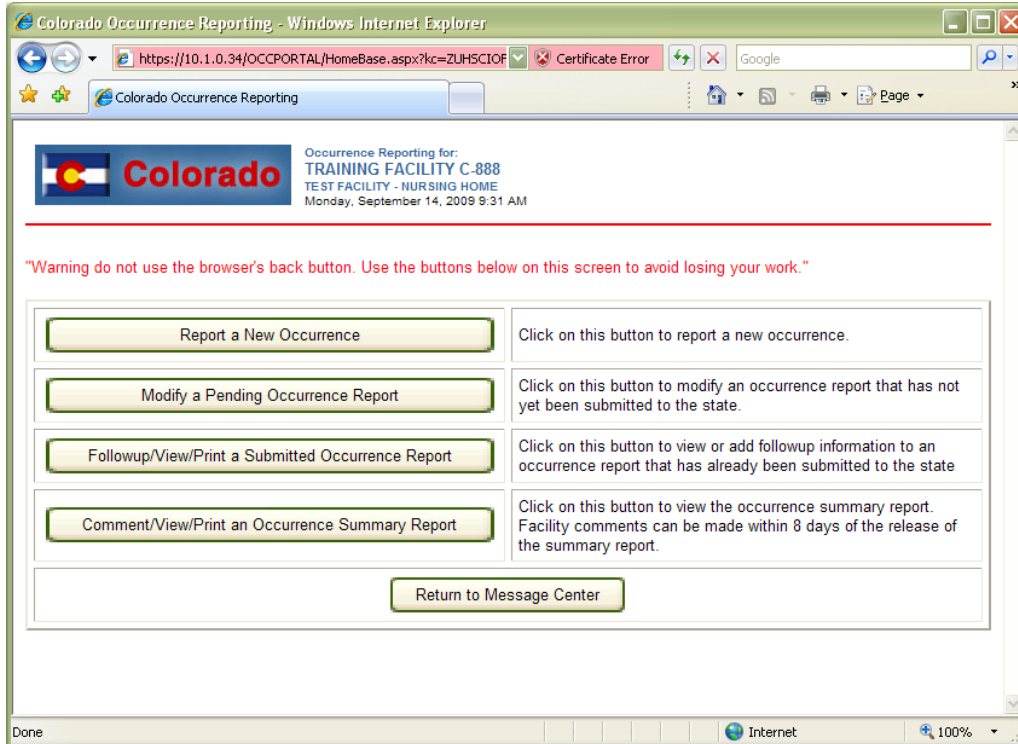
Colorado Occurrence Reporting - Windows Internet Explorer

https://10.1.0.34/OCCPORTAL/HomeBase.aspx?kc=ZUHSCIOF Certificate Error Google

Colorado Occurrence Reporting

Page

Colorado

Occurrence Reporting for:
TRAINING FACILITY C-888
TEST FACILITY - NURSING HOME
Monday, September 14, 2009 9:31 AM

"Warning do not use the browser's back button. Use the buttons below on this screen to avoid losing your work."

| | |
|---|---|
| Report a New Occurrence | Click on this button to report a new occurrence. |
| Modify a Pending Occurrence Report | Click on this button to modify an occurrence report that has not yet been submitted to the state. |
| Followup/View/Print a Submitted Occurrence Report | Click on this button to view or add followup information to an occurrence report that has already been submitted to the state |
| Comment/View/Print an Occurrence Summary Report | Click on this button to view the occurrence summary report. Facility comments can be made within 8 days of the release of the summary report. |

Return to Message Center

Done Internet 100%